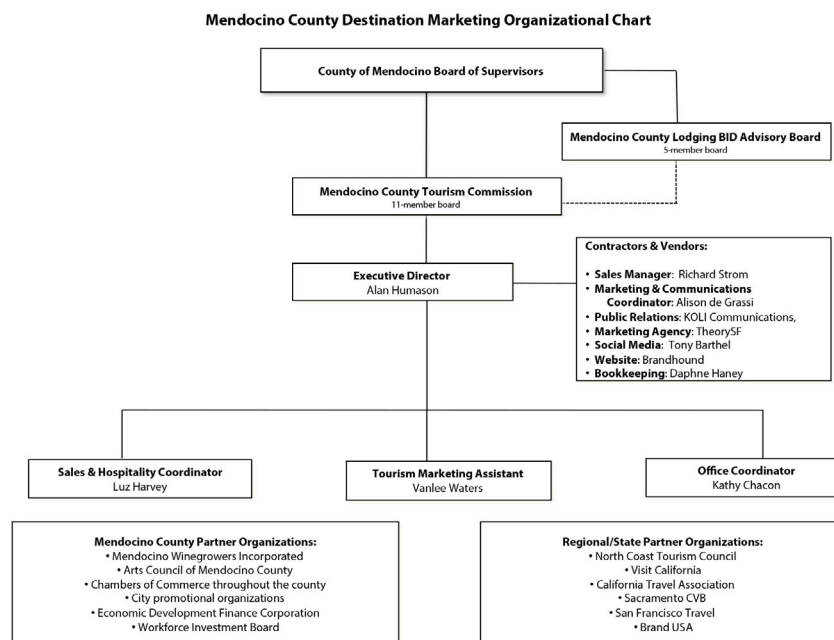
**Mendocino County Destination Marketing Organizational Chart**

**County of Mendocino Board of Supervisors**

**Mendocino County Lodging BID Advisory Board**
5-member board

**Mendocino County Tourism Commission**
11-member board

**Contractors & Vendors:**

- **Sales Manager**: Richard Strom
- **Marketing & Communications Coordinator**: Alison de Grassi
- **Public Relations**: KOLI Communications,
- **Marketing Agency**: TheorySF
- **Social Media**: Tony Barthel
- **Website**: Brandhound
- **Bookkeeping**: Daphne Haney

**Executive Director**
Alan Humason

**Sales & Hospitality Coordinator**
Luz Harvey

**Tourism Marketing Assistant**
Vanlee Waters

**Office Coordinator**
Kathy Chacon

**Mendocino County Partner Organizations:**
• Mendocino Winegrowers Incorporated
• Arts Council of Mendocino County
• Chambers of Commerce throughout the county
• City promotional organizations
• Economic Development Finance Corporation
• Workforce Investment Board

**Regional/State Partner Organizations:**
• North Coast Tourism Council
• Visit California
• California Travel Association
• Sacramento CVB
• San Francisco Travel
• Brand USA